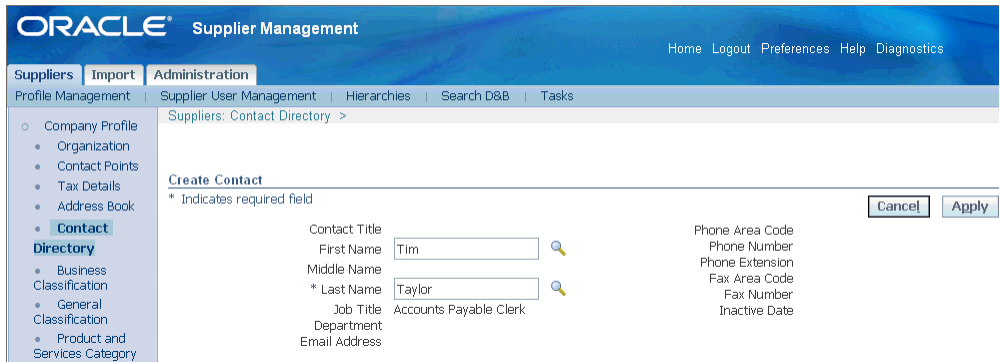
ORACLE Supplier Management

Home Logout Preferences Help Diagnostics

Suppliers Import Administration

Profile Management | Supplier User Management | Hierarchies | Search D&B | Tasks

Company Profile
Organization
Contact Points
Tax Details
Address Book
Contact Directory
Business Classification
General Classification
Product and Services Category

Suppliers: Contact Directory >

Create Contact
* Indicates required field

Cancel Apply

Contact Title
First Name Tim
Middle Name
* Last Name Taylor
Job Title Accounts Payable Clerk
Department
Email Address

Phone Area Code
Phone Number
Phone Extension
Fax Area Code
Fax Number
Inactive Date